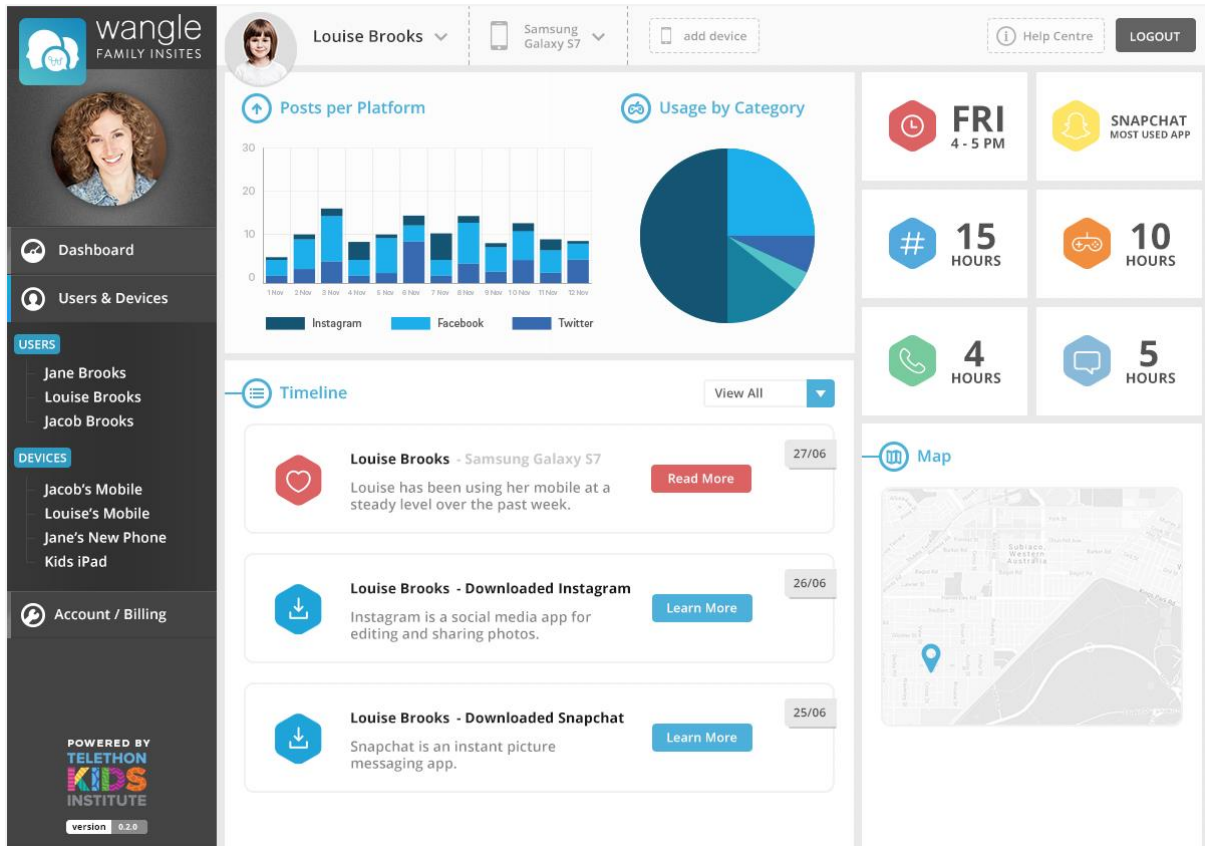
wangle
FAMILY INSITES

Louise Brooks
Samsung Galaxy S7
add device
Help Centre
LOGOUT

Dashboard
Users & Devices
USERS
Jane Brooks
Louise Brooks
Jacob Brooks
DEVICES
Jacob's Mobile
Louise's Mobile
Jane's New Phone
Kids iPad
Account / Billing

POWERED BY
TELETHON
KIDS
INSTITUTE
version 0.2.0

Posts per Platform
30
20
10
0
1 Nov 2 Nov 3 Nov 4 Nov 5 Nov 6 Nov 7 Nov 8 Nov 9 Nov 10 Nov 11 Nov 12 Nov
Instagram Facebook Twitter

Usage by Category

FRI
4 - 5 PM

SNAPCHAT
MOST USED APP

15
HOURS

10
HOURS

4
HOURS

5
HOURS

Timeline
View All

Louise Brooks - Samsung Galaxy S7
Louise has been using her mobile at a steady level over the past week.
Read More
27/06

Louise Brooks - Downloaded Instagram
Instagram is a social media app for editing and sharing photos.
Learn More
26/06

Louise Brooks - Downloaded Snapchat
Snapchat is an instant picture messaging app.
Learn More
25/06

Map
Subiaco
Western
Australia